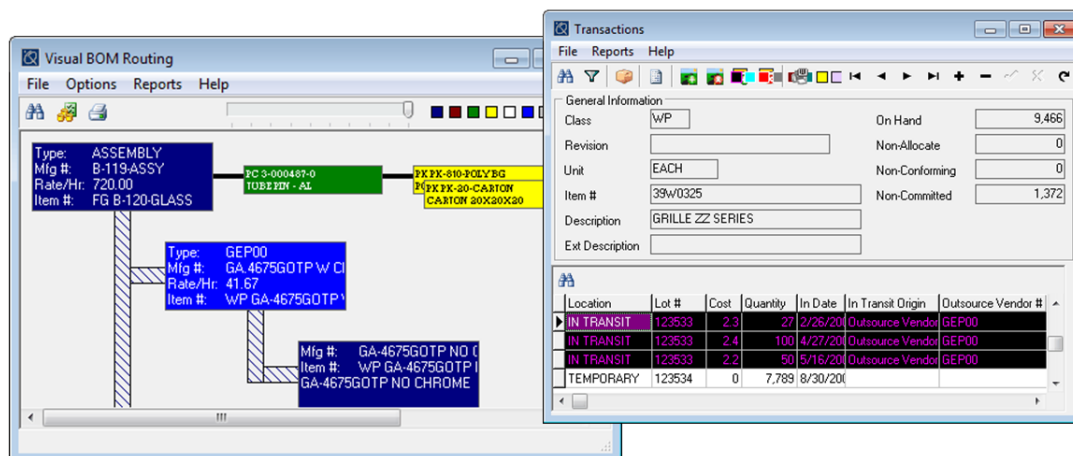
Visual BOM Routing

File Options Reports Help

Type: ASSEMBLY
Mfg #: B-119-ASSY
Rate/Hr: 720.00
Item #: FG B-120-GLASS

PC 3-000487-0
TUBE PIN - AL

PK PK-810-POLYBG
PK PK-20-CARTON
CARTON 20X20X20

Type: GEP00
Mfg #: GA.4675GOTP W CI
Rate/Hr: 41.67
Item #: WP GA-4675GOTP

Mfg #: GA-4675GOTP NO C
Item #: WP GA-4675GOTP
GA-4675GOTP NO CHROME

Transactions

File Reports Help

General Information

Class WP
Revision
Unit EACH
Item # 39W0325
Description GRILLE ZZ SERIES
Ext Description

On Hand 9,466
Non-Allocate 0
Non-Conforming 0
Non-Committed 1,372

| Location | Lot # | Cost | Quantity | In Date | In Transit Origin | Outsource Vendor # |
|---|---|---|---|---|---|---|
| IN TRANSIT | 123533 | 2.3 | 27 | 2/26/20 | Outsource Vendor | GEP00 |
| IN TRANSIT | 123533 | 2.4 | 100 | 4/27/20 | Outsource Vendor | GEP00 |
| IN TRANSIT | 123533 | 2.2 | 50 | 5/16/20 | Outsource Vendor | GEP00 |
| TEMPORARY | 123534 | 0 | 7,789 | 8/30/20 | | |